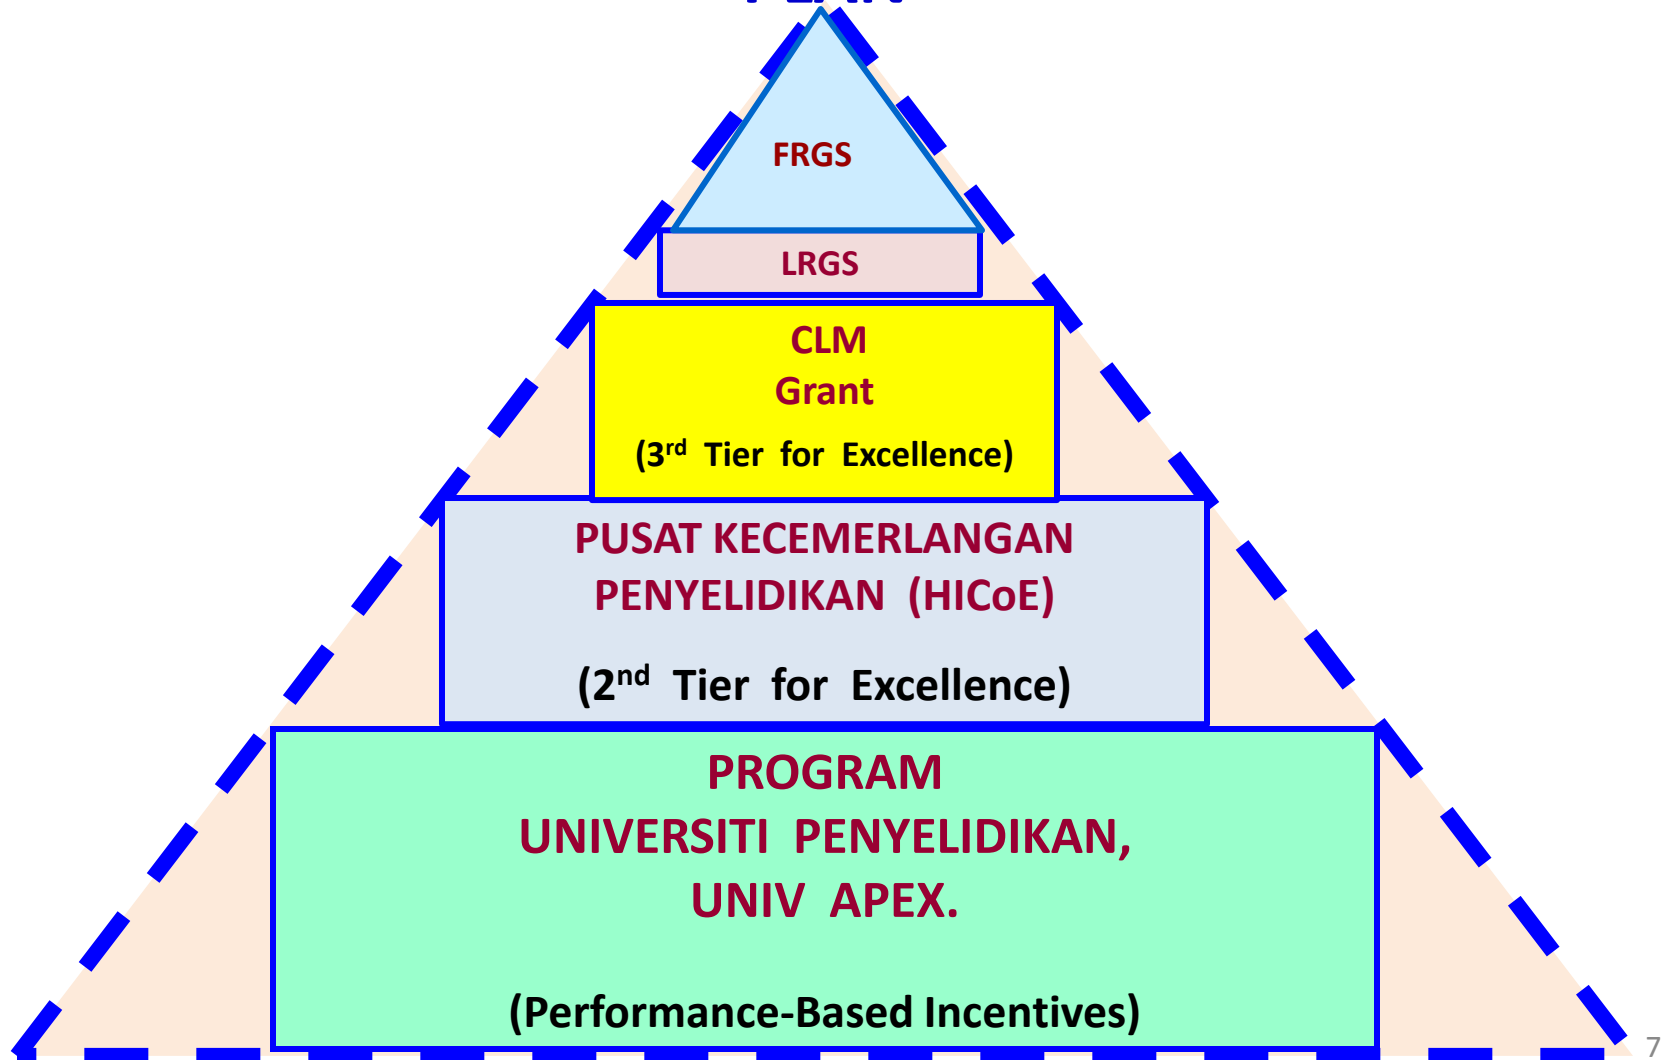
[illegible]

FRGS

LRGS

CLM
Grant
(3$^{rd}$ Tier for Excellence)

PUSAT KECEMERLANGAN PENYELIDIKAN (HICoE)

(2$^{nd}$ Tier for Excellence)

PROGRAM
UNIVERSITI PENYELIDIKAN,
UNIV APEX.

(Performance-Based Incentives)

7